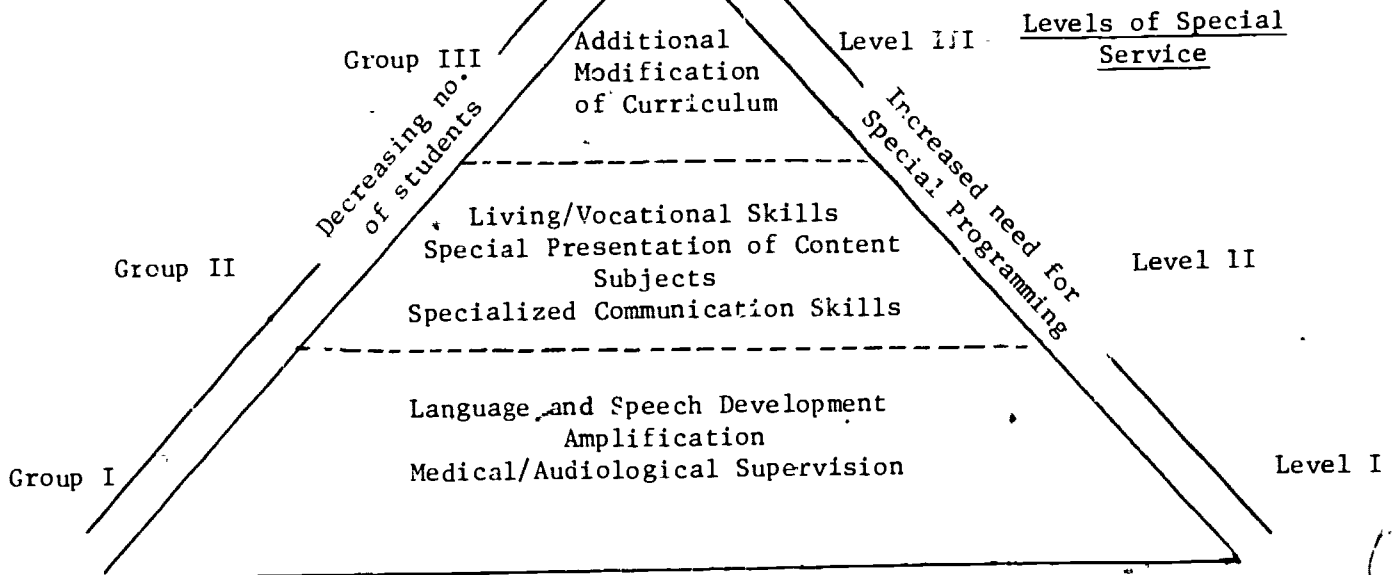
Group III

Additional Modification of Curriculum

Level III

Levels of Special Service

Decreasing no. of students

Increased need for Special Programming

Living/Vocational Skills
Special Presentation of Content Subjects
Specialized Communication Skills

Group II

Level II

Language and Speech Development
Amplification
Medical/Audiological Supervision

Group I

Level I